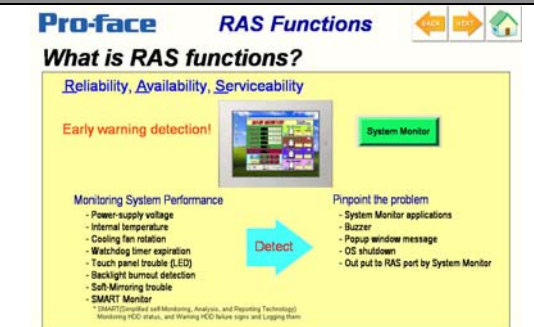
Pro-face RAS Functions

BACK NEXT

What is RAS functions?

Reliability, Availability, Serviceability

Early warning detection!

System Monitor

Monitoring System Performance
- Power-supply voltage
- Internal temperature
- Cooling fan rotation
- Watchdog timer expiration
- Touch panel trouble (LED)
- Backlight burnout detection
- Soft-Mirroring trouble
- SMART Monitor
* SMART(Simplified self-Monitoring, Analysis, and Reporting Technology) Monitoring HDD status, and Warning HDD failure signs and Logging them

Detect

Pinpoint the problem
- System Monitor applications
- Buzzer
- Popup window message
- OS shutdown
- Out put to RAS port by System Monitor